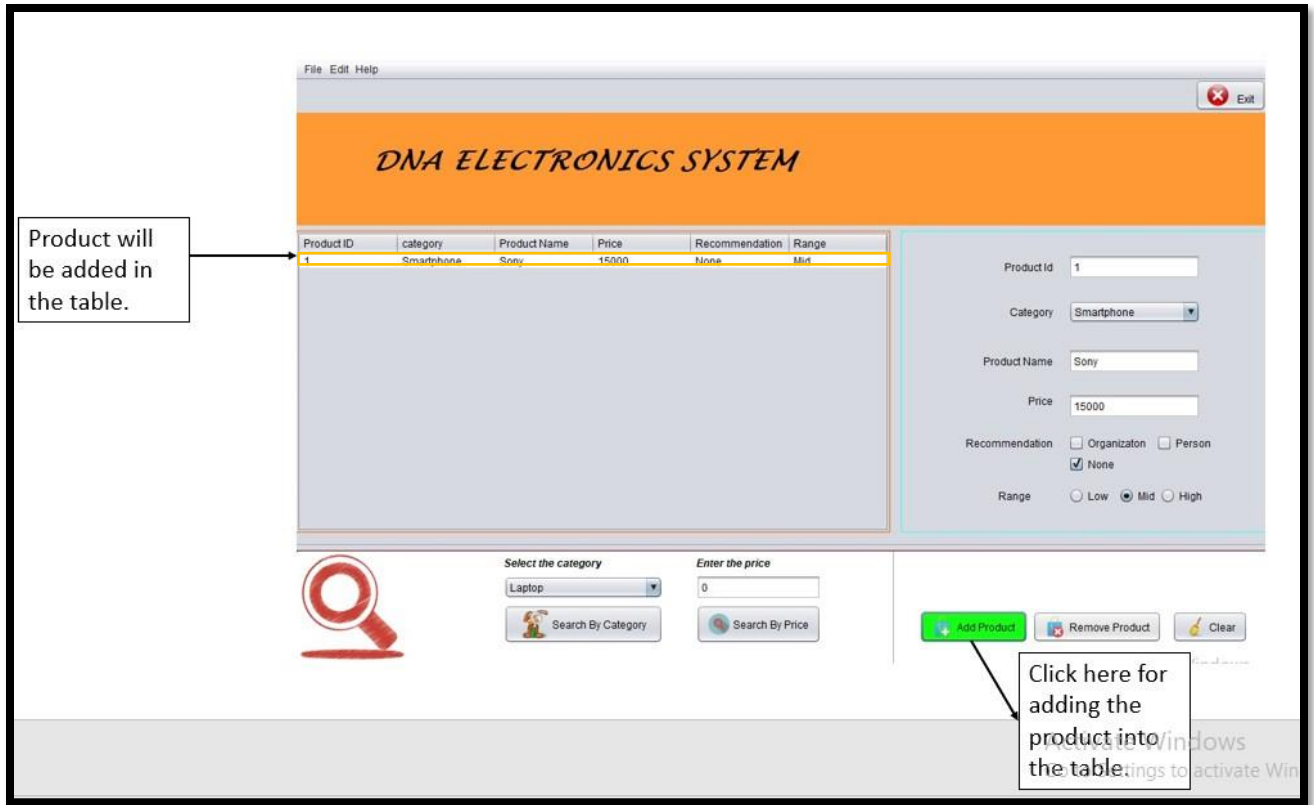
File Edit Help

Exit

DNA ELECTRONICS SYSTEM

Product will be added in the table.

| Product ID | category | Product Name | Price | Recommendation | Range |
|---|---|---|---|---|---|
| 1 | Smartphone | Sony | 15000 | None | Mid |

Product Id 1

Category Smartphone

Product Name Sony

Price 15000

Recommendation Organizaton Person None

Range Low Mid High

Select the category

Laptop

Search By Category

Enter the price

0

Search By Price

Add Product

Remove Product

Clear

Click here for adding the product into the table.

Activate Windows

Go to Settings to activate Win